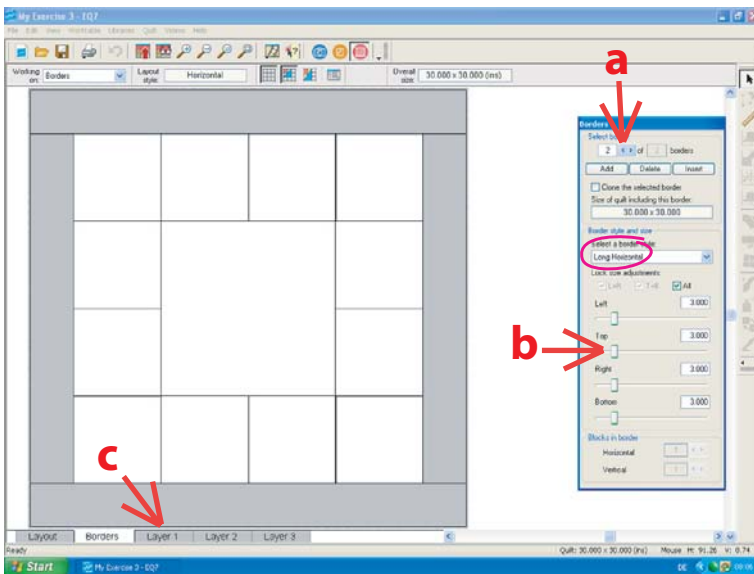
My Exercise 3 - EQ7

File Edit View Worktable Libraries Quilt Window Help

Working on: Borders

Layout style: Horizontal

Overall size: 30.000 x 30.000 (ins)

a

Borders

Select border

2 of 2 borders

Add Delete Insert

Clone the selected border

Size of quilt including this border:

30.000 x 30.000

Border style and size

Select a border style

Long Horizontal

Lock size adjustments

Left Top All

Left 3.000

b

Top 3.000

Right 3.000

Bottom 3.000

Blocks in border

Horizontal

Vertical

c

Layout Borders Layer 1 Layer 2 Layer 3

Ready

Quilt: 30.000 x 30.000 (ins) Mouse H: 91.26 V: 8.74

Start My Exercise 3 - EQ7